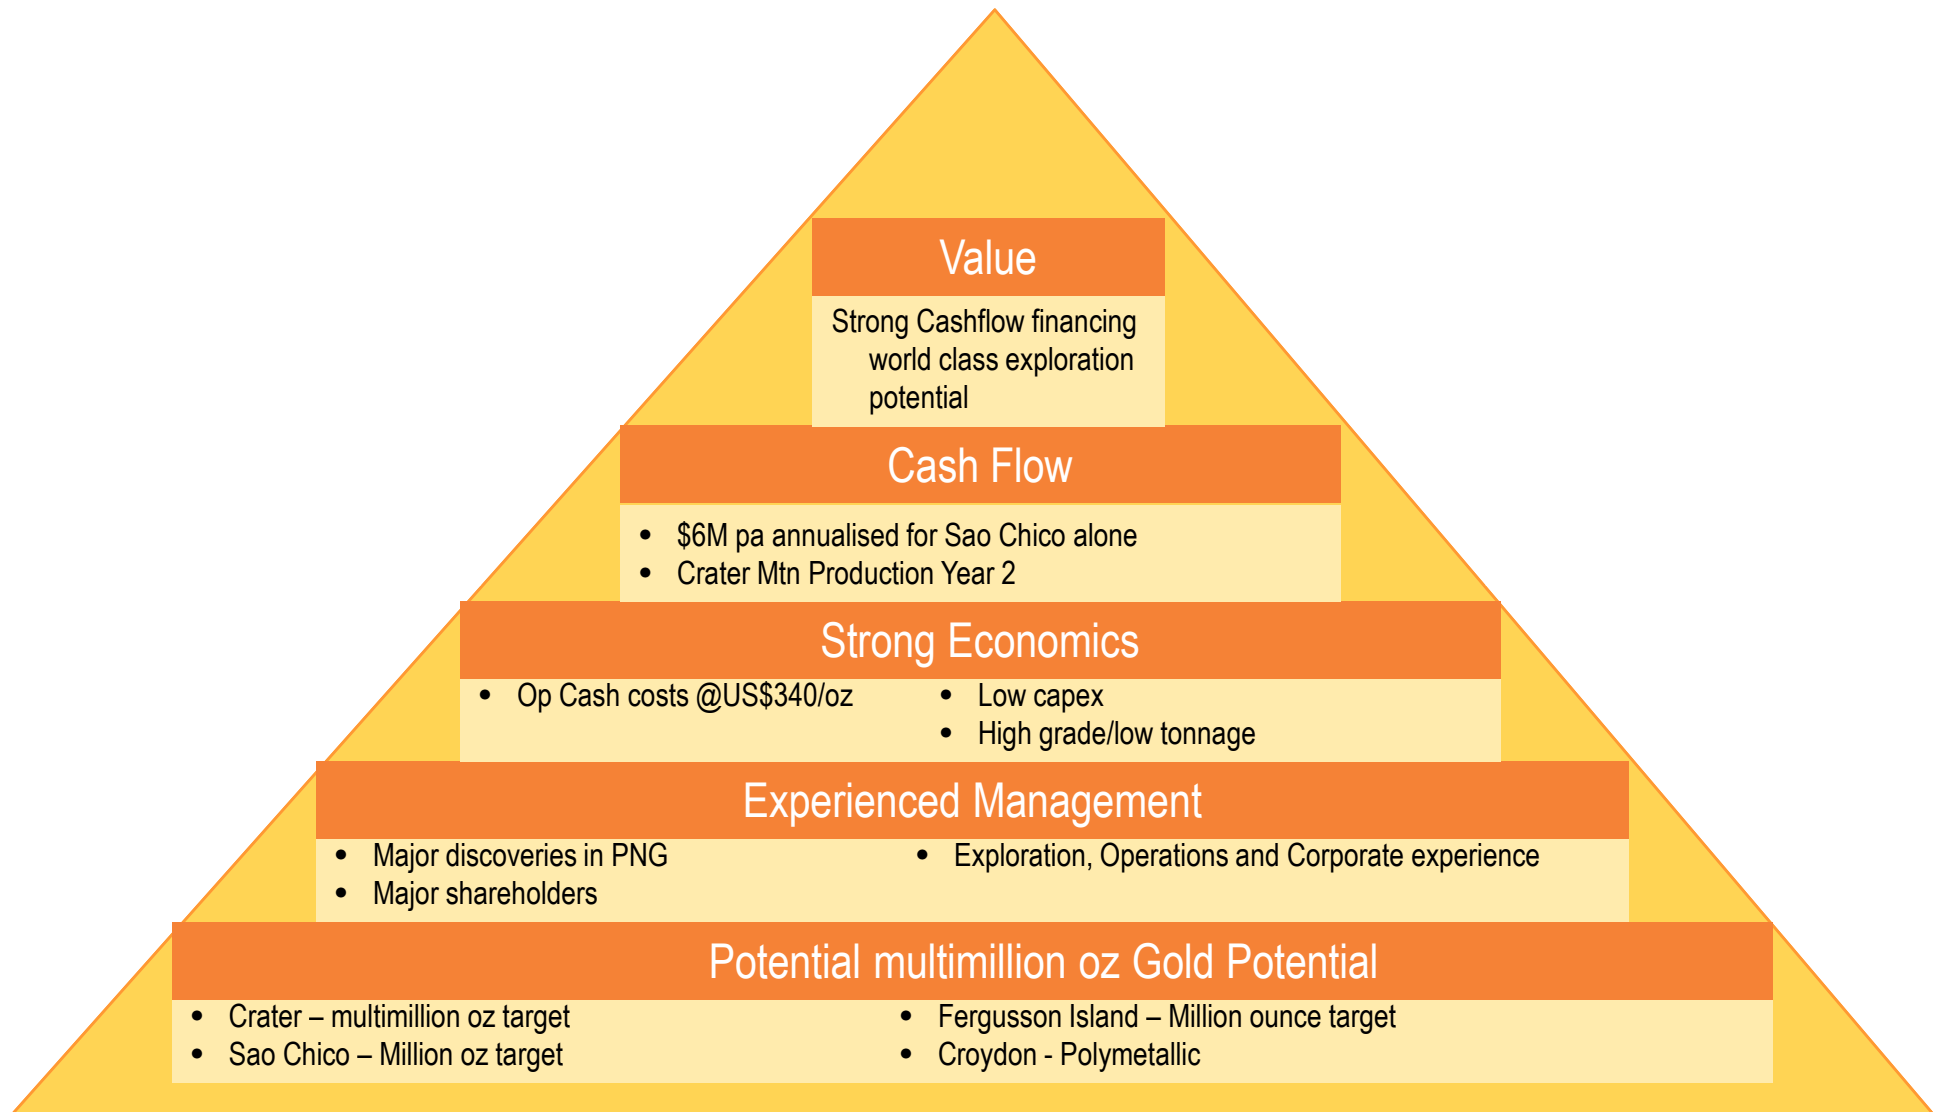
Value

Strong Cashflow financing world class exploration potential

Cash Flow

- $6M pa annualised for Sao Chico alone
- Crater Mtn Production Year 2

Strong Economics

- Op Cash costs @US$340/oz

- Low capex
- High grade/low tonnage

Experienced Management

- Major discoveries in PNG
- Major shareholders

- Exploration, Operations and Corporate experience

Potential multimillion oz Gold Potential

- Crater – multimillion oz target
- Sao Chico – Million oz target

- Fergusson Island – Million ounce target
- Croydon - Polymetallic